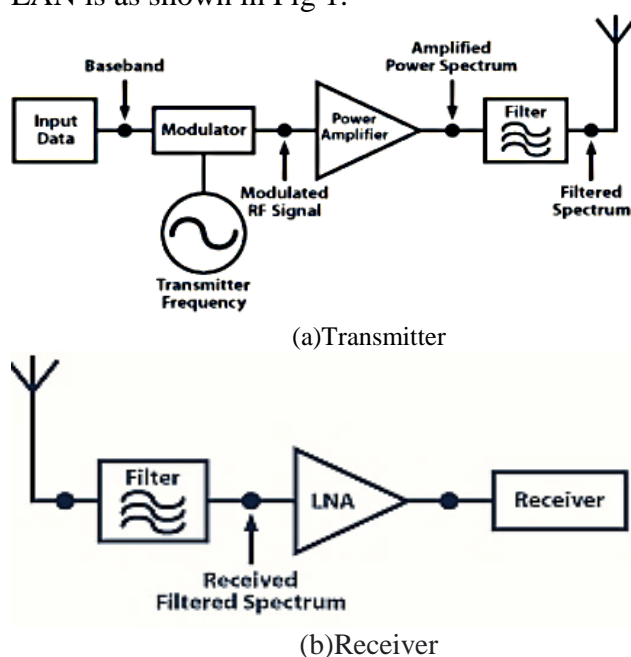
LAN is as shown in Fig 1.

Baseband

Input Data

Modulator

Modulated RF Signal

Transmitter Frequency

Power Amplifier

Amplified Power Spectrum

Filter

Filtered Spectrum

(a)Transmitter

Filter

Received Filtered Spectrum

LNA

Receiver

(b)Receiver